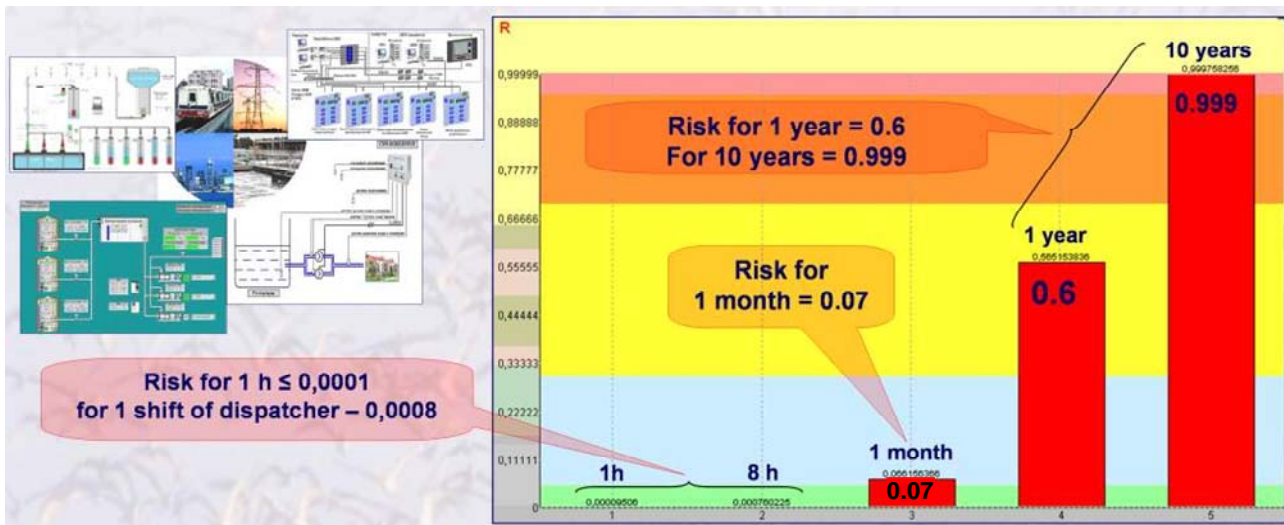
Risk for 1 h ≤ 0,0001
for 1 shift of dispatcher – 0,0008

R

0,99999
0,88888
0,77777
0,66666
0,55555
0,44444
0,33333
0,22222
0,11111
0

Risk for 1 year = 0.6
For 10 years = 0.999

10 years
0,999758258
0.999

1 year
0,565153836
0.6

Risk for
1 month = 0.07

1 month
0,066156386
0.07

1h
0,00009506

8 h
0,000760225

1
2
3
4
5